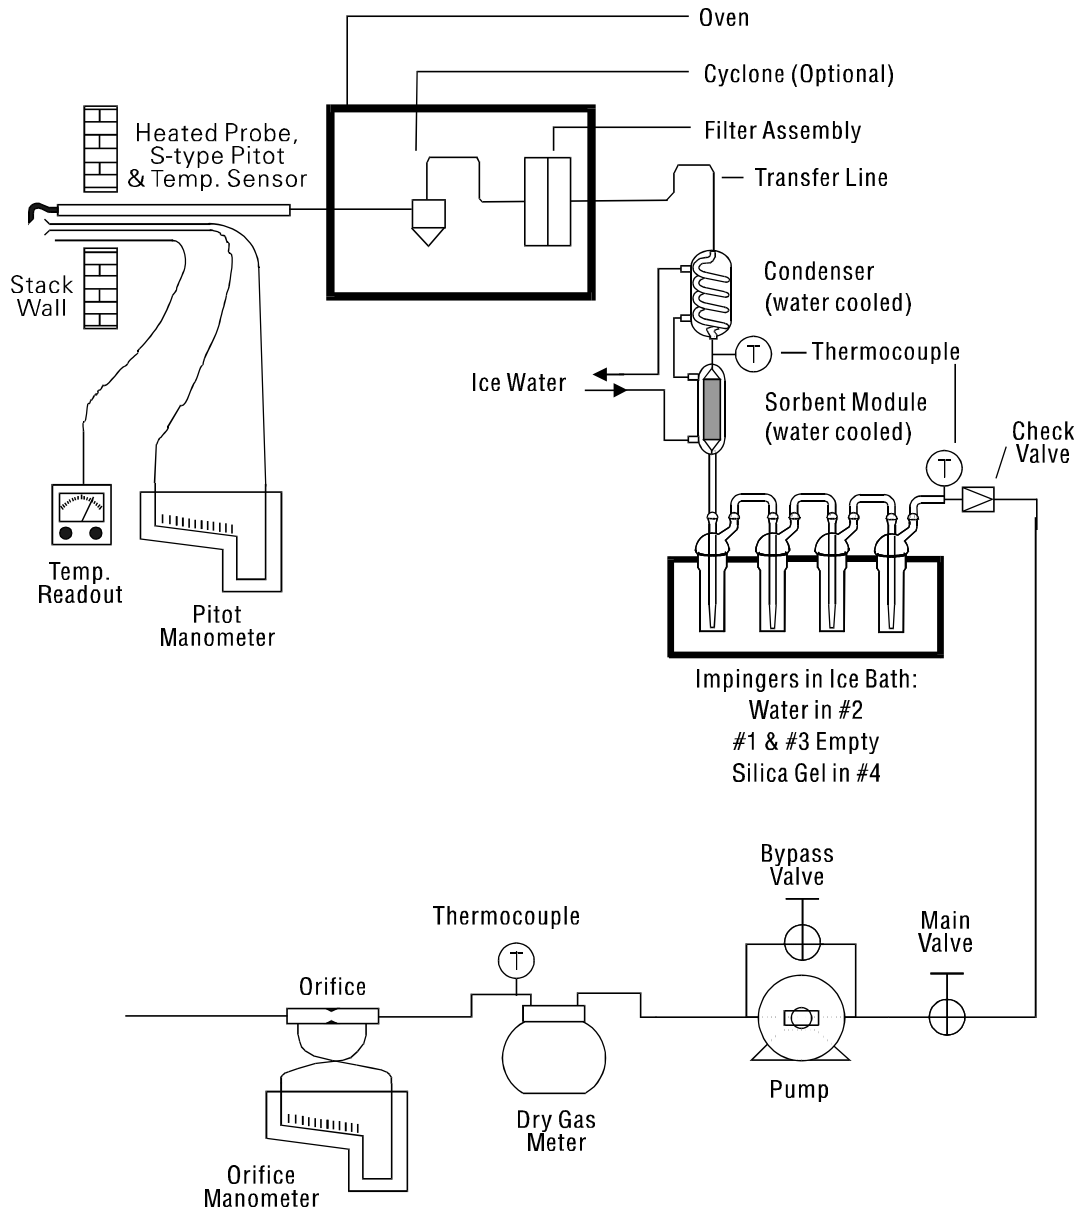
Oven

Cyclone (Optional)

Filter Assembly

Heated Probe, S-type Pitot & Temp. Sensor

Transfer Line

Stack Wall

Condenser (water cooled)

T

Thermocouple

Ice Water

Sorbent Module (water cooled)

Check Valve

T

Temp. Readout

Pitot Manometer

Impingers in Ice Bath: Water in #2 #1 & #3 Empty Silica Gel in #4

Bypass Valve

Thermocouple

Main Valve

T

Orifice

Pump

Dry Gas Meter

Orifice Manometer